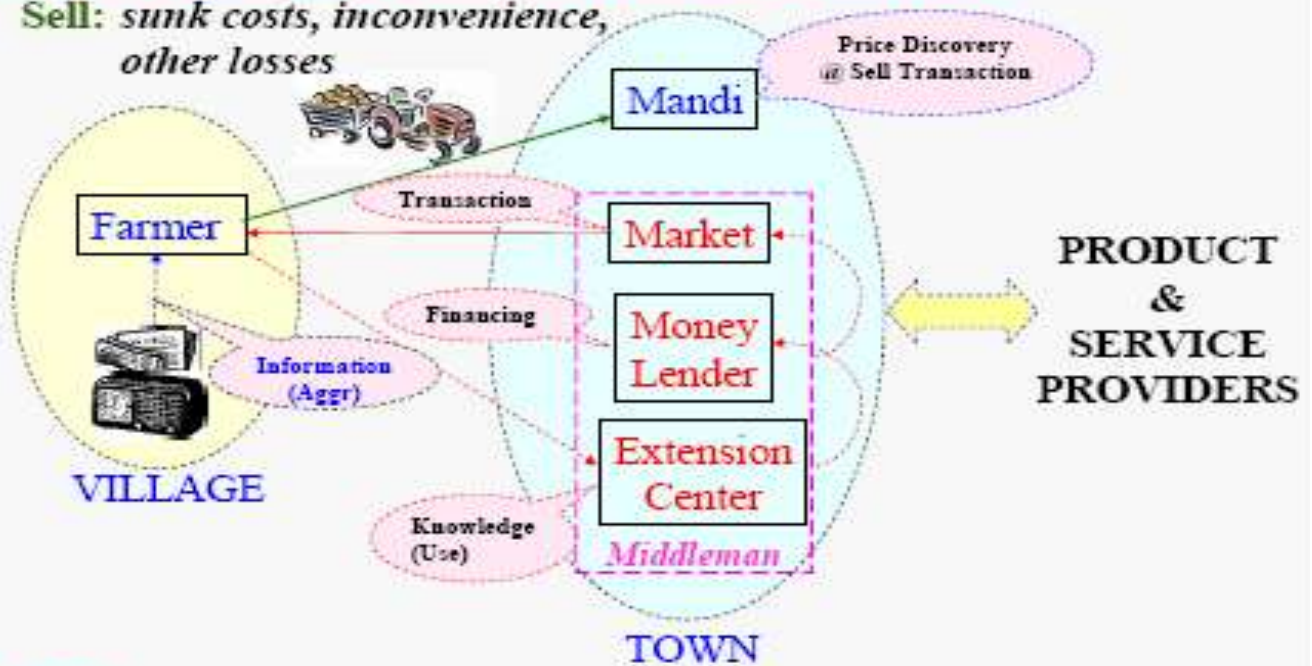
Sell: sunk costs, inconvenience, other losses

Mandi

Price Discovery @ Sell Transaction

Farmer

Transaction

Market

Financing

Money Lender

Information (Aggr)

Extension Center

VILLAGE

Knowledge (Use)

Middleman

TOWN

PRODUCT & SERVICE PROVIDERS